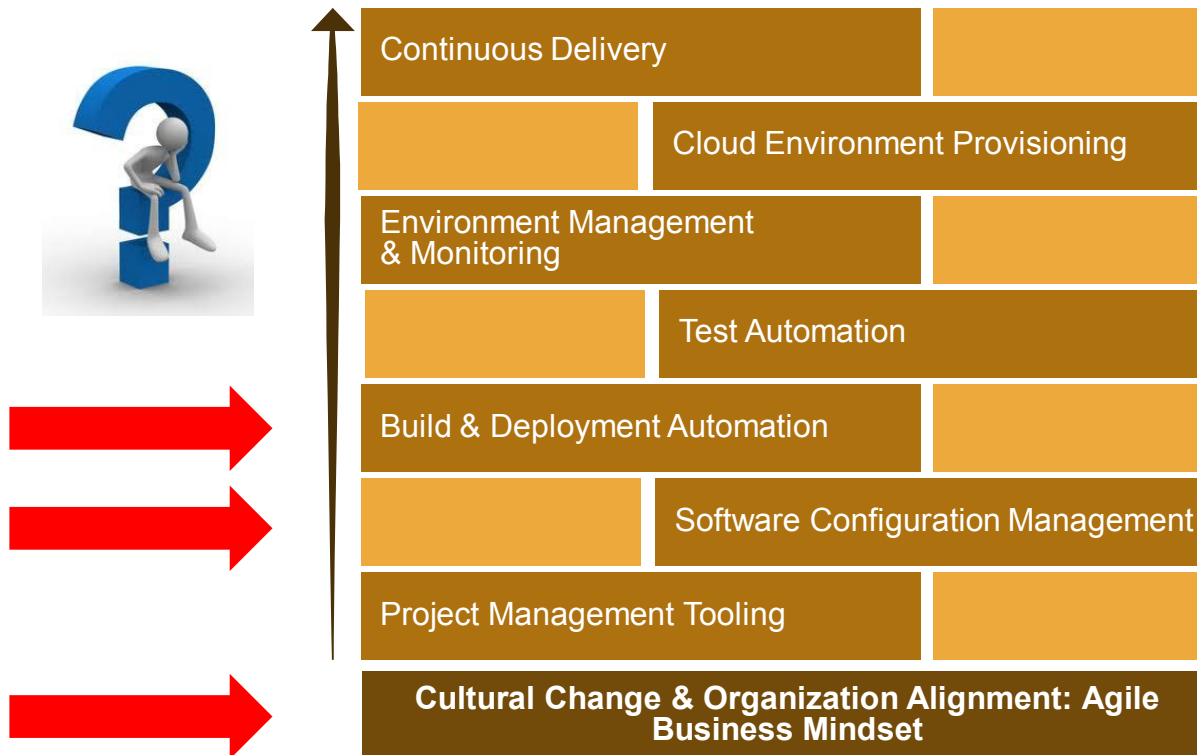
Continuous Delivery

Cloud Environment Provisioning

Environment Management & Monitoring

Test Automation

Build & Deployment Automation

Software Configuration Management

Project Management Tooling

Cultural Change & Organization Alignment: Agile Business Mindset